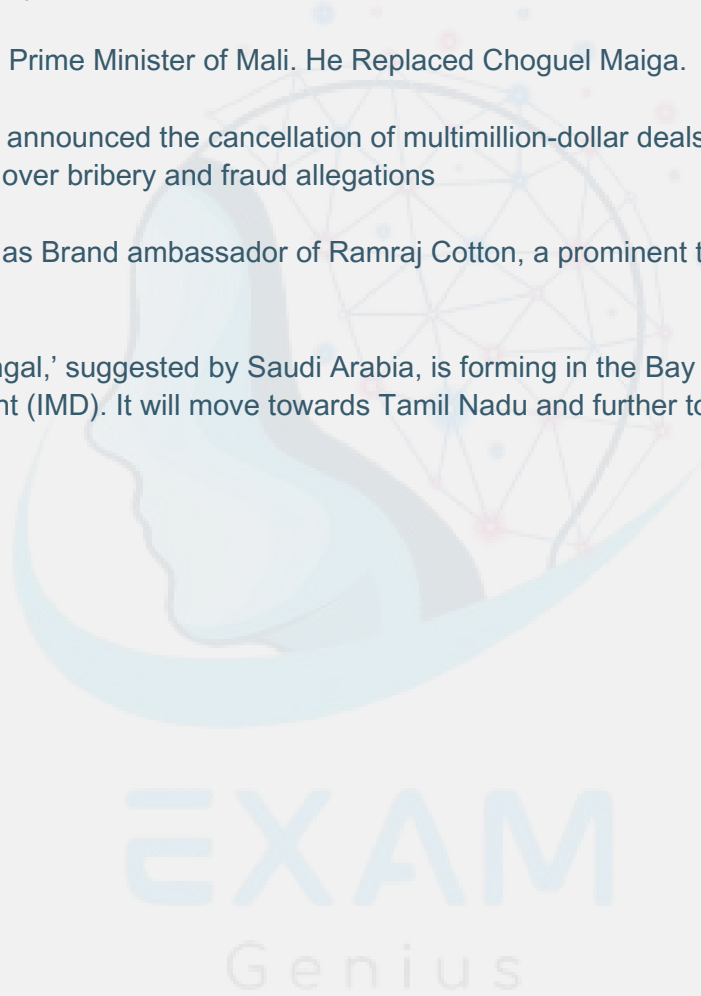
Prime Minister of Mali. He Replaced Choguel Maiga.

announced the cancellation of multimillion-dollar deals over bribery and fraud allegations

as Brand ambassador of Ramraj Cotton, a prominent t

ngal,' suggested by Saudi Arabia, is forming in the Bay nt (IMD). It will move towards Tamil Nadu and further to

EXAM

Genius